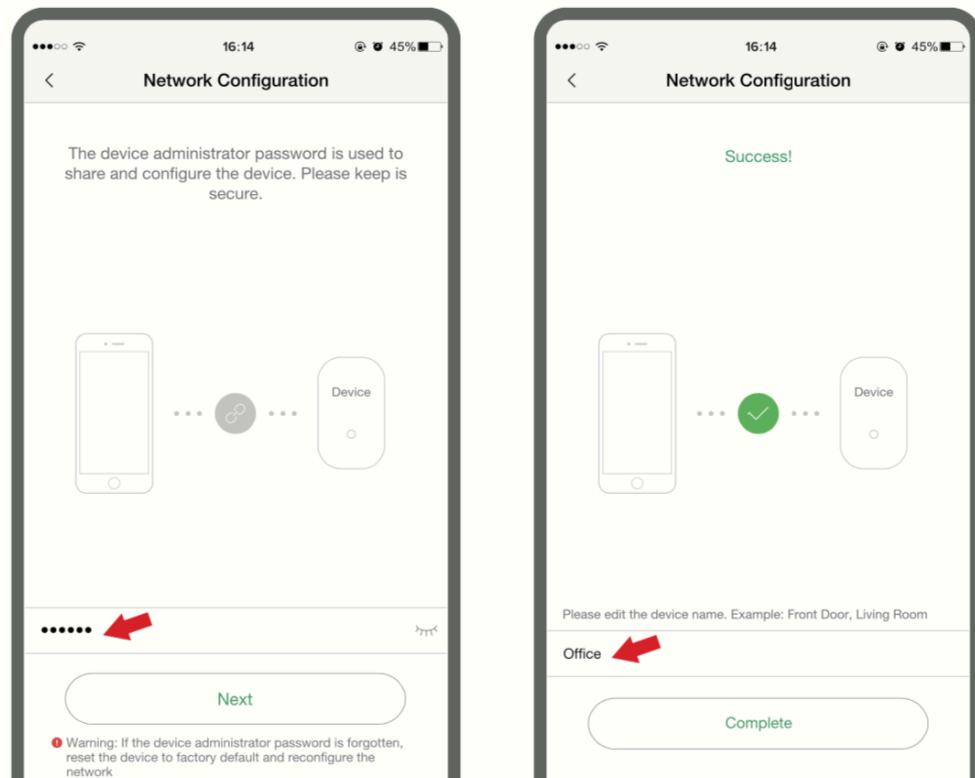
16:14 45%

Network Configuration

The device administrator password is used to share and configure the device. Please keep is secure.

Device

••••••

Next

Warning: If the device administrator password is forgotten, reset the device to factory default and reconfigure the network

16:14 45%

Network Configuration

Success!

Device

Please edit the device name. Example: Front Door, Living Room

Office

Complete